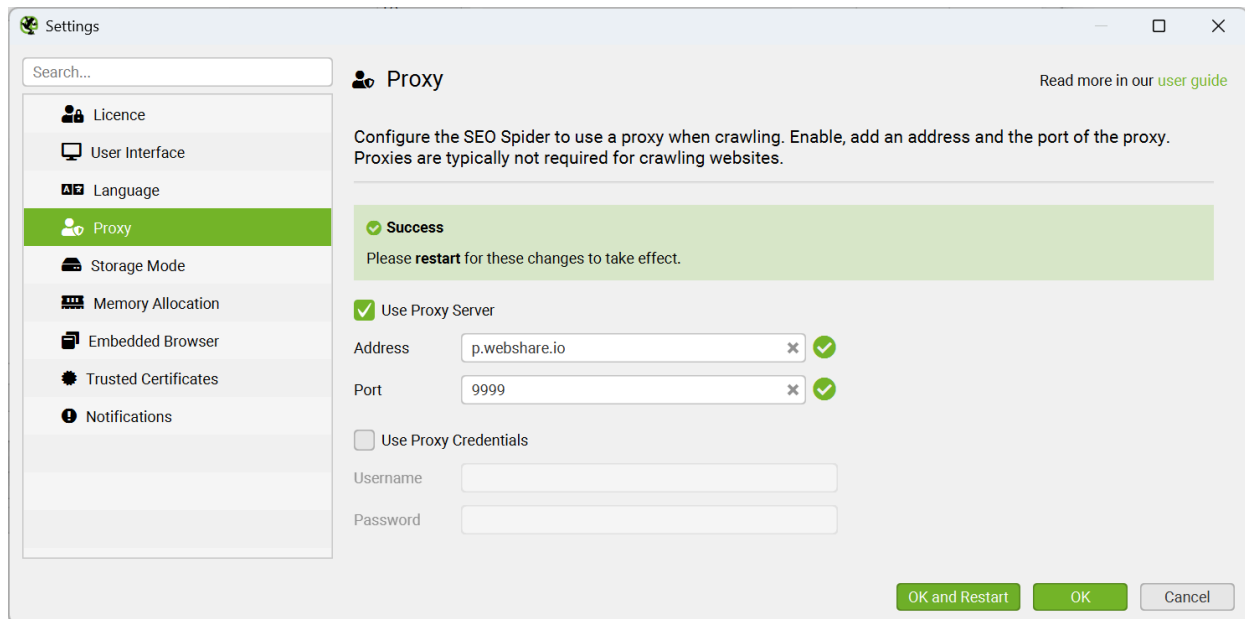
Settings

Search...

Licence
User Interface
Language
Proxy
Storage Mode
Memory Allocation
Embedded Browser
Trusted Certificates
Notifications

Proxy

Read more in our user guide

Configure the SEO Spider to use a proxy when crawling. Enable, add an address and the port of the proxy. Proxies are typically not required for crawling websites.

Success
Please **restart** for these changes to take effect.

Use Proxy Server
Address p.webshare.io
Port 9999

Use Proxy Credentials
Username
Password

OK and Restart OK Cancel